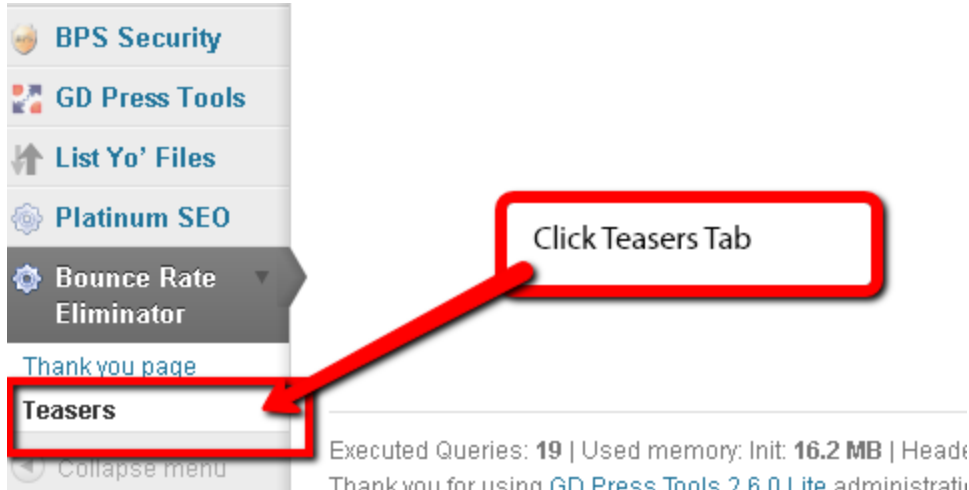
BPS Security

GD Press Tools

List Yo' Files

Platinum SEO

Bounce Rate Eliminator

Thank you page

Teasers

Collapse menu

Click Teasers Tab

Executed Queries: **19** | Used memory: Init: **16.2 MB** | Heade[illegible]

Thank you for using GD Press Tools 2.6.0 Lite administrati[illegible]